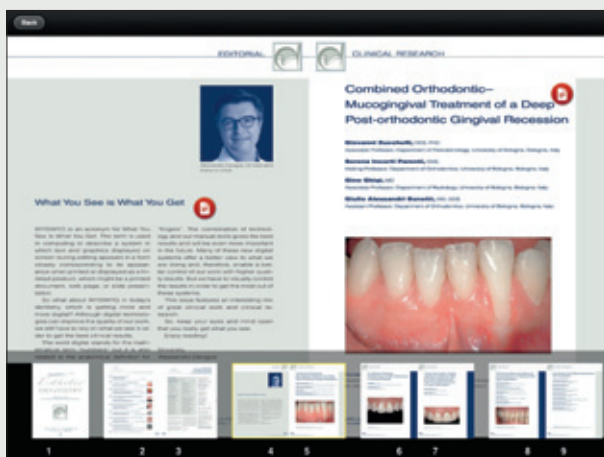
Back

EDITORIAL

CLINICAL RESEARCH

What You See is What You Get

Combined Orthodontic–Mucogingival Treatment of a Deep Post-orthodontic Gingival Recession

Giovanni Zucchelli, DDS, PhD

Serena Incerti Parenti, DDS

Gino Ghigi, MD

Giulio Alessandri Bonetti, MD, DDS

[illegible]

1

2

3

4

5

6

7

8

9